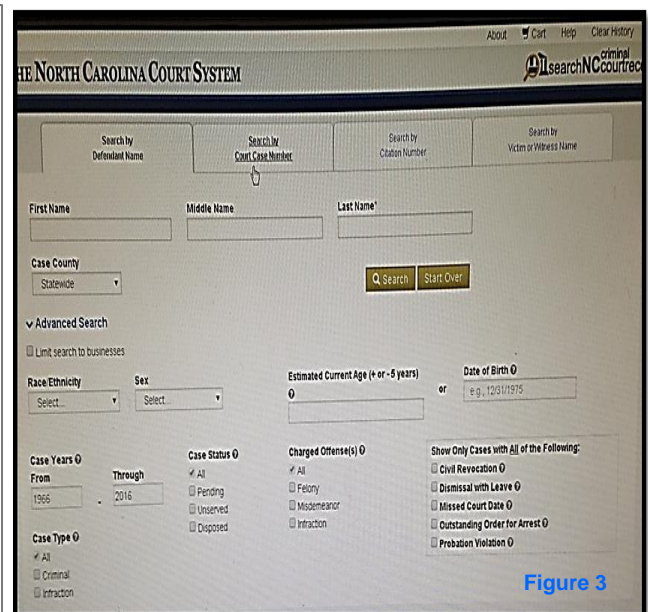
About Cart Help Clear History

HE NORTH CAROLINA COURT SYSTEM

searchNCcriminal courtrec

Search by Defendant Name

Search by Court Case Number

Search by Citation Number

Search by Victim or Witness Name

First Name

Middle Name

Last Name*

Case County

Statewide

Search

Start Over

Advanced Search

Limit search to businesses

Race/Ethnicity

Select...

Sex

Select...

Estimated Current Age (+ or - 5 years)

or

Date of Birth

e.g., 12/31/1975

Case Years

From

1966

Through

2016

Case Status

All

Pending

Unserved

Disposed

Charged Offense(s)

All

Felony

Misdemeanor

Infraction

Show Only Cases with All of the Following:

Civil Revocation

Dismissal with Leave

Missed Court Date

Outstanding Order for Arrest

Probation Violation

Case Type

All

Criminal

Infraction

Figure 3